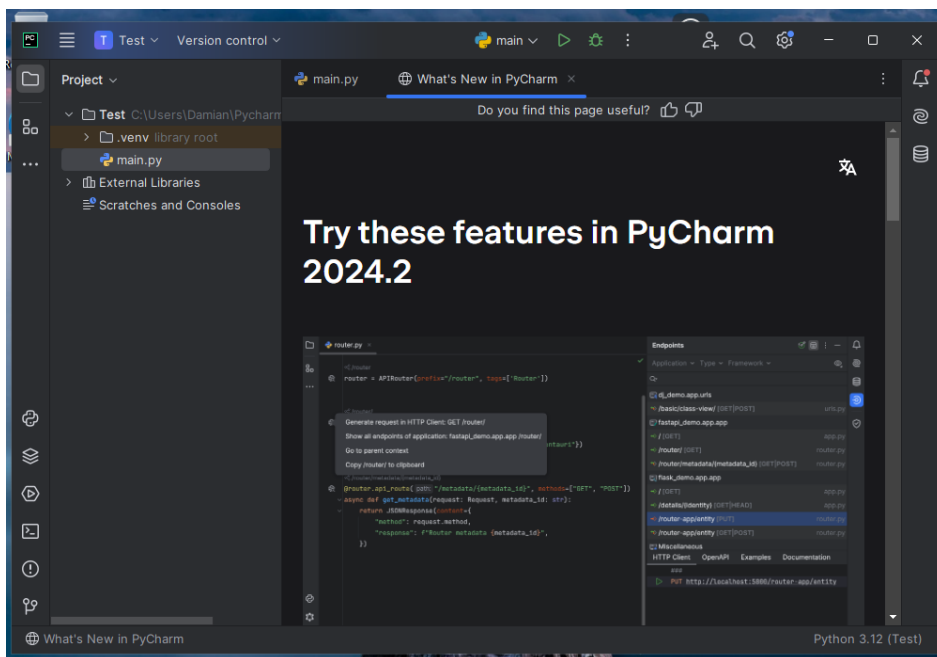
T Test Version control
main

Project
Test C:\Users\Damian\Pycharm
.venv library root
main.py
External Libraries
Scratches and Consoles

main.py
What's New in PyCharm ×
Do you find this page useful?

Try these features in PyCharm 2024.2

router.py
router = APIRouter(prefix="/router", tags=['Router'])
Generate request in HTTP Client: GET /router/
Show all endpoints of application: fastapi_demo.app.app /router/
Go to parent context
Copy /router/ to clipboard
@router.api_route( path: "/metadata/{metadata_id}", methods=["GET", "POST"])
async def get_metadata(request: Request, metadata_id: str):
return JSONResponse(content={
"method": request.method,
"response": f"Router metadata {metadata_id}",
})

Endpoints
Application Type Framework
dj_demo.app.urls
/basic/class-view/ [GET|POST]
fastapi_demo.app.app
/ [GET]
/router/ [GET]
/router/metadata/{metadata_id} [GET|POST]
flask_demo.app.app
/ [GET]
/details/{identity} [GET|HEAD]
/router-app/entity [PUT]
/router-app/entity [GET|POST]
Miscellaneous
HTTP Client OpenAPI Examples Documentation
PUT http://localhost:5000/router-app/entity

What's New in PyCharm
Python 3.12 (Test)